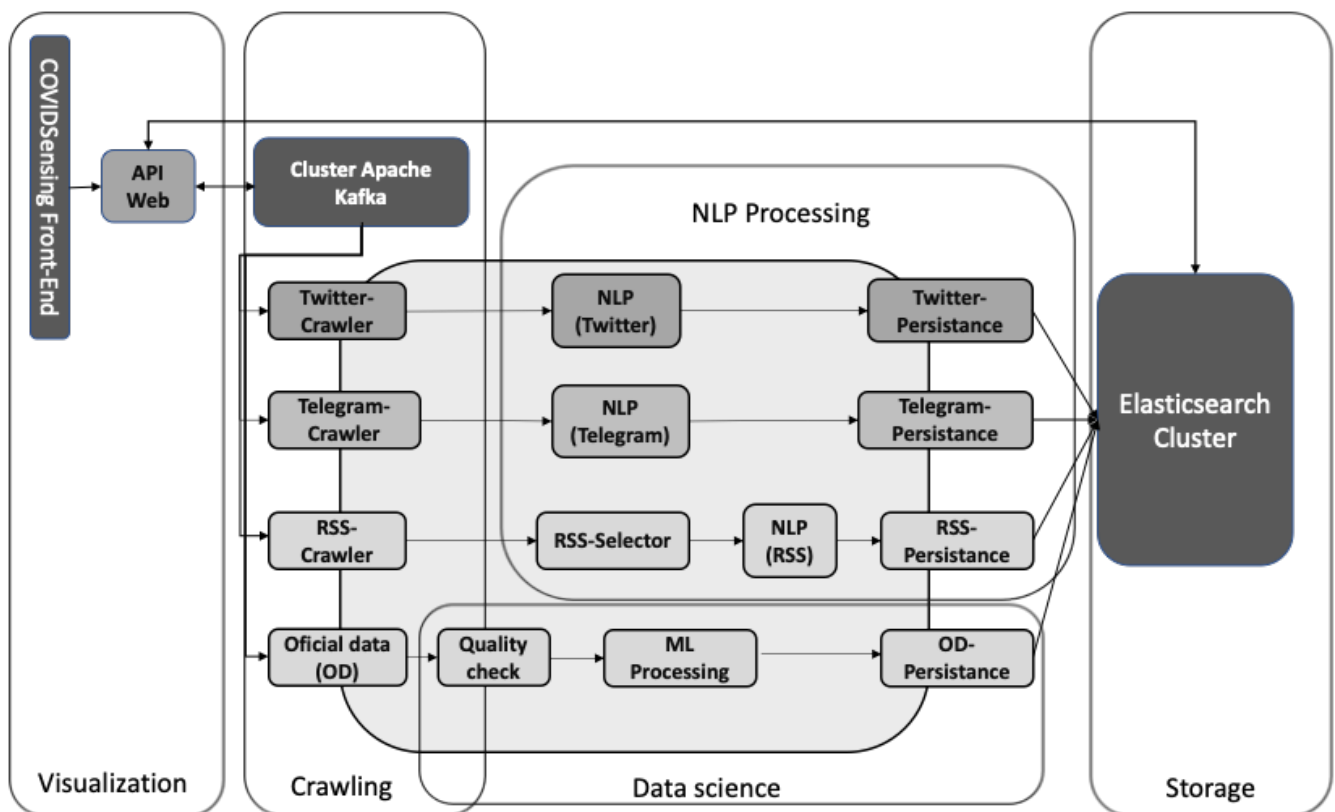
COVIDSensing Front-End

API Web

Cluster Apache Kafka

NLP Processing

Twitter-Crawler

NLP (Twitter)

Twitter-Persistance

Telegram-Crawler

NLP (Telegram)

Telegram-Persistance

RSS-Crawler

RSS-Selector

NLP (RSS)

RSS-Persistance

Oficial data (OD)

Quality check

ML Processing

OD-Persistance

Elasticsearch Cluster

Visualization

Crawling

Data science

Storage